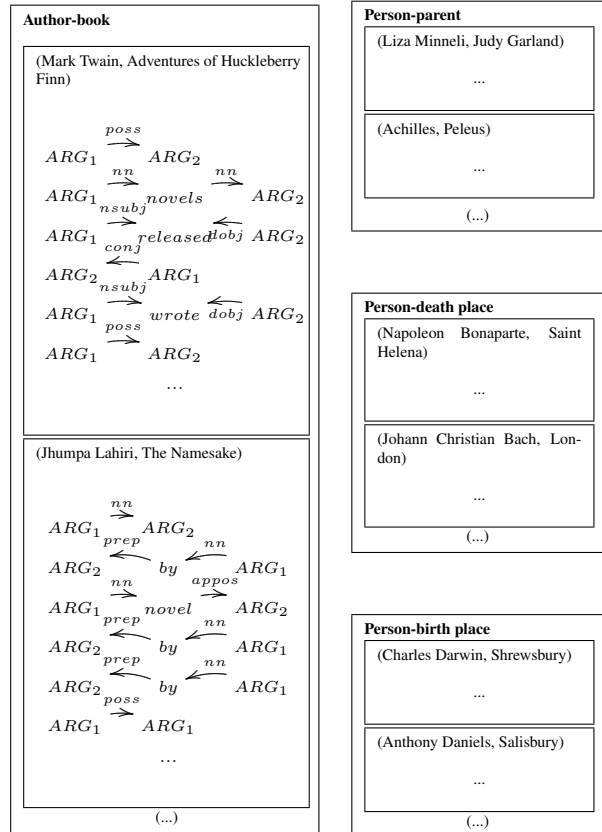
**Author-book**

(Mark Twain, Adventures of Huckleberry Finn)

$ARG_1 \xrightarrow{poss} ARG_2$

$ARG_1 \xrightarrow{nn} novels \xleftarrow{nn} ARG_2$

$ARG_1 \xrightarrow{nsubj} released \xleftarrow{dobj} ARG_2$

$ARG_2 \xleftarrow{conj} ARG_1$

$ARG_1 \xrightarrow{nsubj} wrote \xleftarrow{dobj} ARG_2$

$ARG_1 \xrightarrow{poss} ARG_2$

...

(Jhumpa Lahiri, The Namesake)

$ARG_1 \xrightarrow{nn} ARG_2$

$ARG_2 \xleftarrow{prep} by \xleftarrow{nn} ARG_1$

$ARG_1 \xrightarrow{nn} novel \xleftarrow{appos} ARG_2$

$ARG_2 \xleftarrow{prep} by \xleftarrow{nn} ARG_1$

$ARG_2 \xleftarrow{prep} by \xleftarrow{nn} ARG_1$

$ARG_1 \xrightarrow{poss} ARG_1$

...

(...)

**Person-parent**

(Liza Minneli, Judy Garland)

...

(Achilles, Peleus)

...

(...)

**Person-death place**

(Napoleon Bonaparte, Saint Helena)

...

(Johann Christian Bach, London)

...

(...)

**Person-birth place**

(Charles Darwin, Shrewsbury)

...

(Anthony Daniels, Salisbury)

...

(...)